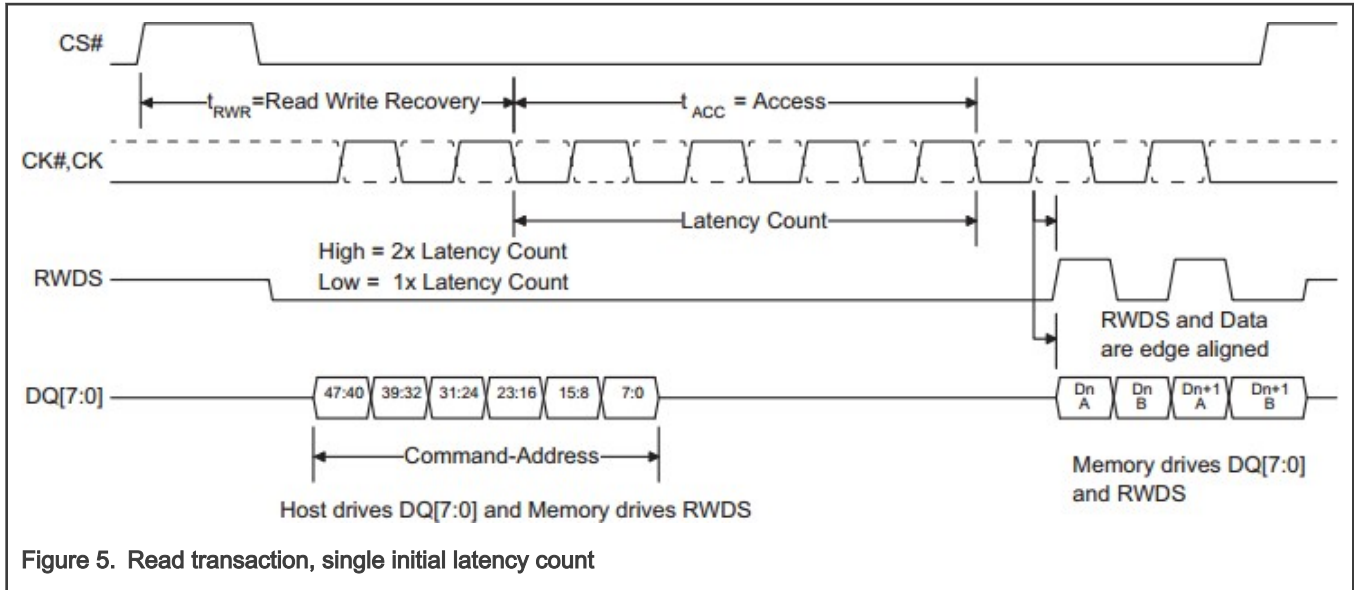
CS#

$t_{RWR}$=Read Write Recovery

$t_{ACC}$ = Access

CK#,CK

Latency Count

High = 2x Latency Count
Low = 1x Latency Count

RWDS

RWDS and Data are edge aligned

DQ[7:0]

47:40 39:32 31:24 23:16 15:8 7:0

Dn A Dn B Dn+1 A Dn+1 B

Command-Address

Host drives DQ[7:0] and Memory drives RWDS

Memory drives DQ[7:0] and RWDS

Figure 5. Read transaction, single initial latency count